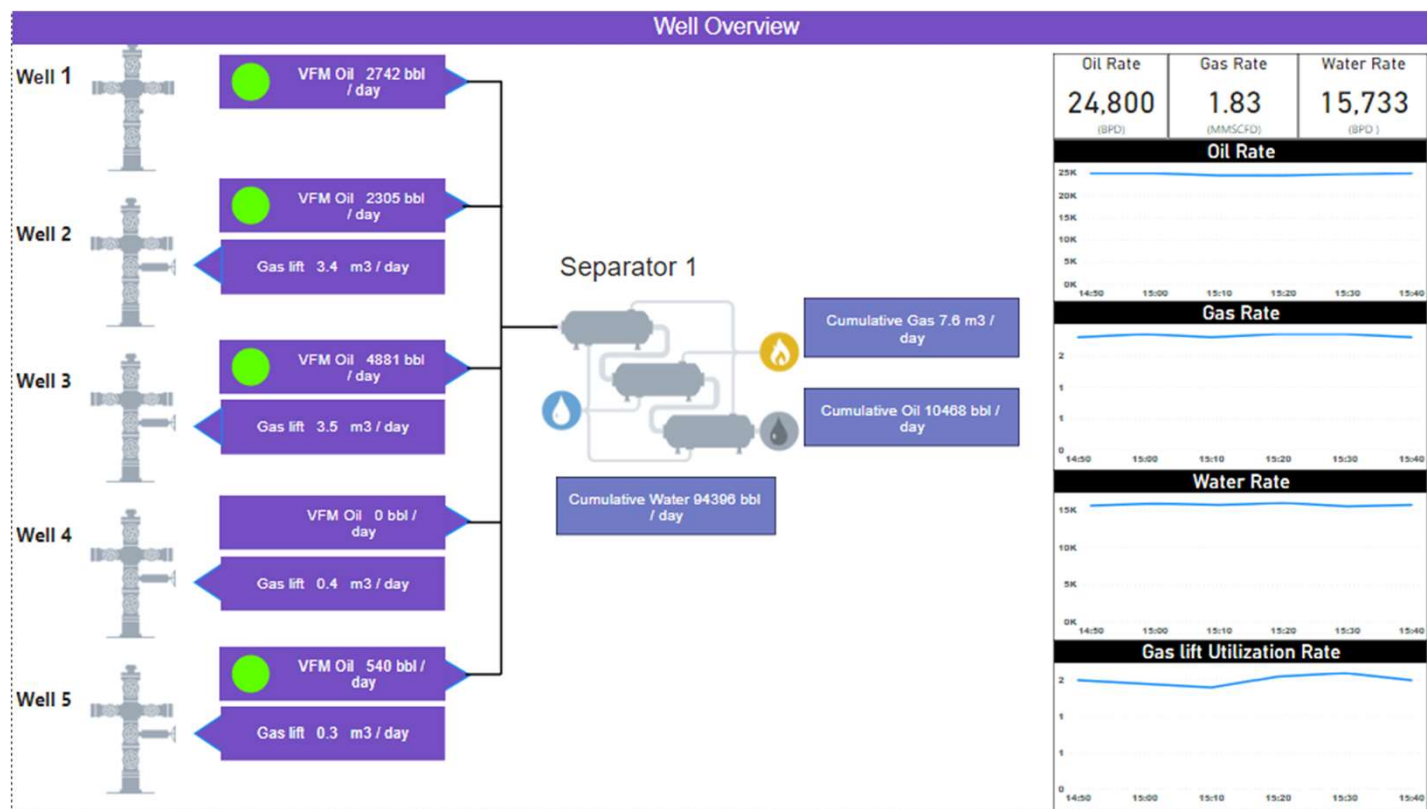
Well Overview

Well 1

VFM Oil 2742 bbl / day

Well 2

VFM Oil 2305 bbl / day

Gas lift 3.4 m3 / day

Well 3

VFM Oil 4881 bbl / day

Gas lift 3.5 m3 / day

Well 4

VFM Oil 0 bbl / day

Gas lift 0.4 m3 / day

Well 5

VFM Oil 540 bbl / day

Gas lift 0.3 m3 / day

Separator 1

Cumulative Gas 7.6 m3 / day

Cumulative Oil 10468 bbl / day

Cumulative Water 94396 bbl / day

| Oil Rate | Gas Rate | Water Rate |
|---|---|---|
| 24,800 (BPD) | 1.83 (MMSCFD) | 15,733 (BPD) |

Oil Rate

25K 20K 15K 10K 5K 0K

14:50 15:00 15:10 15:20 15:30 15:40

Gas Rate

2 1 1 0

14:50 15:00 15:10 15:20 15:30 15:40

Water Rate

15K 10K 5K 0K

14:50 15:00 15:10 15:20 15:30 15:40

Gas lift Utilization Rate

2 1 1 0

14:50 15:00 15:10 15:20 15:30 15:40